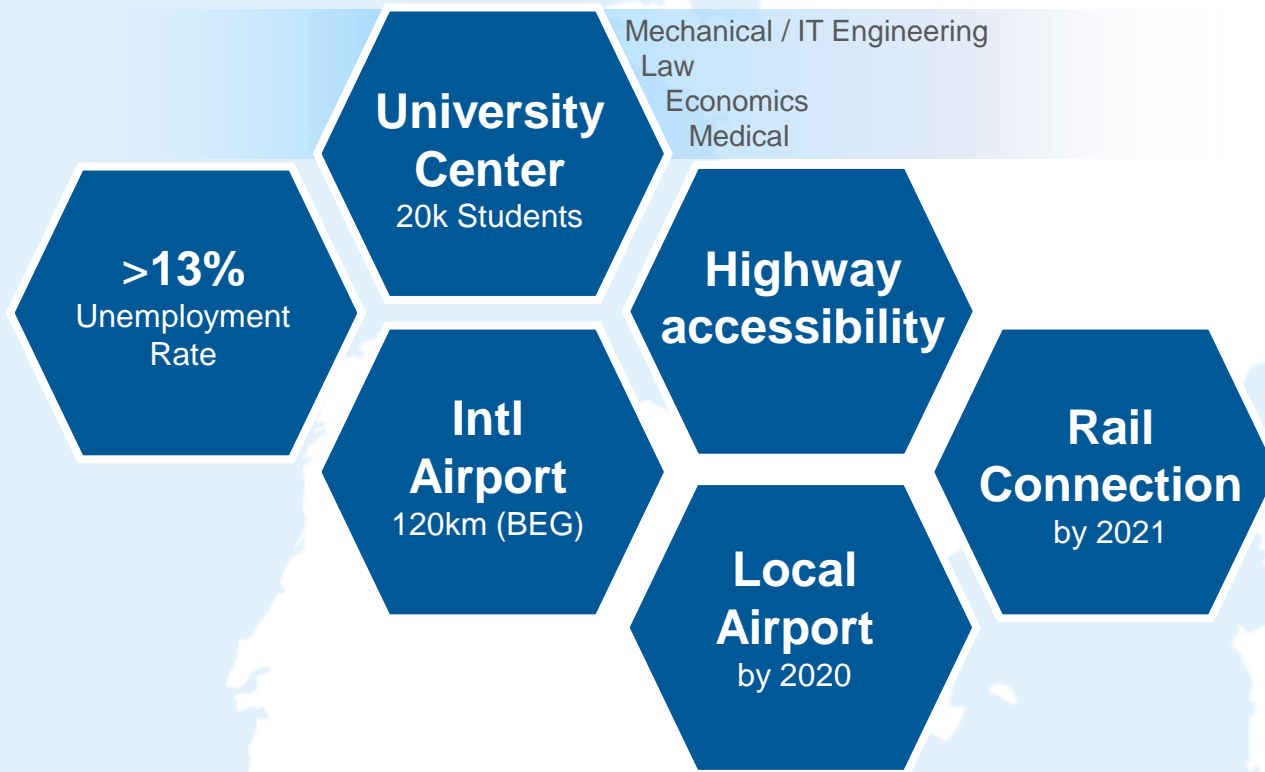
Mechanical / IT Engineering
Law
Economics
Medical

University Center
20k Students

>13%
Unemployment Rate

Highway accessibility

Intl Airport
120km (BEG)

Rail Connection
by 2021

Local Airport
by 2020